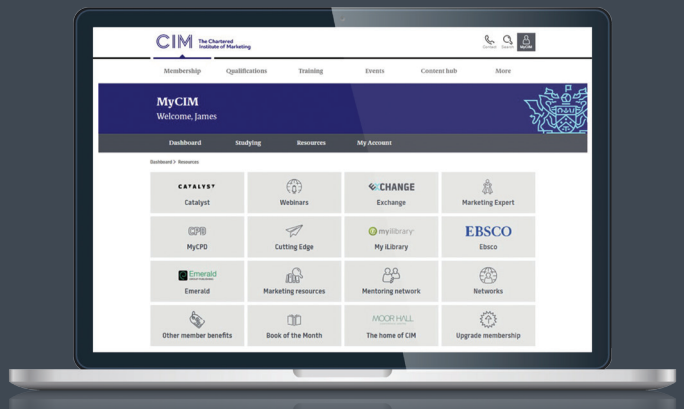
CIM The Chartered Institute of Marketing

Contact Search MyCIM

Membership Qualifications Training Events Content hub More

MyCIM
Welcome, James

Dashboard Studying Resources My Account

Dashboard > Resources

| CATALYST Catalyst | Webinars | EXCHANGE Exchange | Marketing Expert |
|---|---|---|---|
| CPD MyCPD | Cutting Edge | mylibrary My iLibrary | EBSCO Ebsco |
| Emerald Emerald | Marketing resources | Mentoring network | Networks |
| Other member benefits | Book of the Month | MOOR HALL The home of CIM | Upgrade membership |